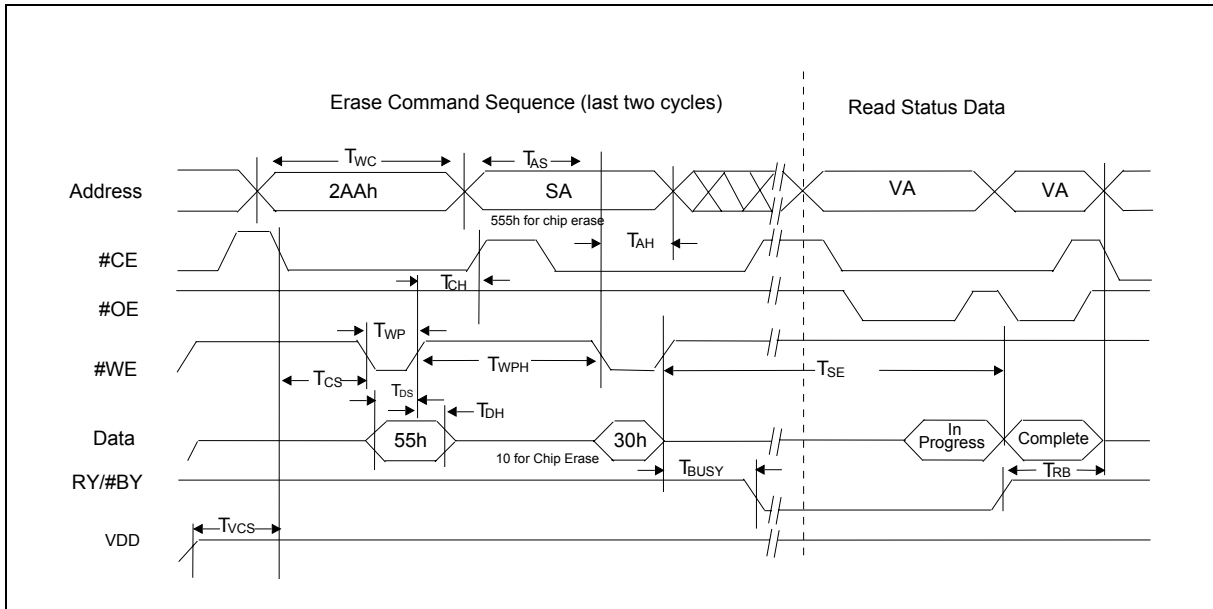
Erase Command Sequence (last two cycles)

Read Status Data

$T_{WC}$

$T_{AS}$

Address

2AAh

SA

VA

VA

555h for chip erase

$T_{AH}$

#CE

$T_{CH}$

#OE

$T_{WP}$

#WE

$T_{WPH}$

$T_{CS}$

$T_{SE}$

$T_{DS}$

$T_{DH}$

Data

55h

30h

In Progress

Complete

10 for Chip Erase

$T_{BUSY}$

$T_{RB}$

RY/#BY

$T_{VCS}$

VDD